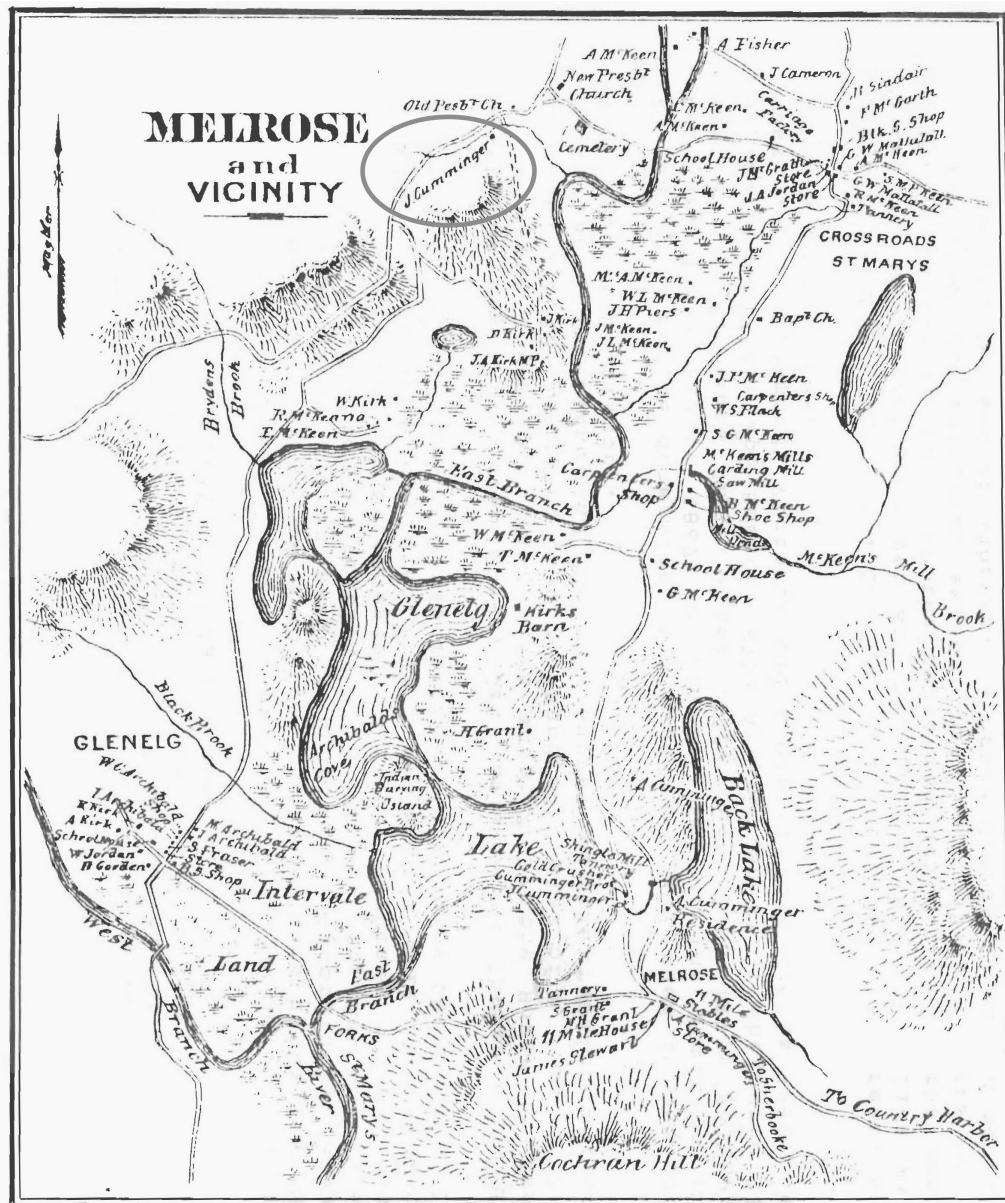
MELROSE
and
VICINITY

Mag Mer

A Mc Keen
A Fisher
J Cameron
New Presb^t Church
Old Presb^t Ch.
H Sinclair
F Mc Garth
Carriage Factory
Blk. S. Shop
G W Mallallall
A Mc Keen
A Mc Keen.
Mc Keen.
Cemetery
School House
J Cumminger
JH Grattan Store
J A Jordan Store
G W S Mc Keen
G W Mallall
R Mc Keen
Tannery
CROSS ROADS
ST MARYS
Mr A Mc Keen
W L Mc Keen
J H Piers
J Mc Keen.
J L Mc Keen
Bap^t Ch.
J Kirk
D Kirk
J A Kirk MP
Brydens Brook
W Kirk
R Mc Keana
E Mc Keen
J P Mc Keen
Carpenters Shop
W S Flack
S G Mc Keen
Mc Keens Mills
Carding Mill
Saw Mill
East Branch
Carpenters Shop
R Mc Keen
Shoe Shop
Mill Ponds
W Mc Keen
T Mc Keen
School House
Mc Keens Mill Brook
G Mc Keen
Glenelg
Kirks Barn
Black Brook
H Grant
GLENELG
W C Archibald
Archibald Cove
Indian Burying Island
A Cumminger
J Archibald
J Archibald
K Kirk
A Kirk
School House
W Jordan
D Gordon
M Archibald
J Archibald
S Fraser
Store
B S Shop
Lake
Shingle Mill
Tannery
Gold Crusher
Cumminger Bros
J Cumminger
Back Lake
Intervale
A Cumminger
Residence
West
Land
East Branch
Tannery
MELROSE
11 Mile Stables
S Grant
W H Grant
11 Mile House
A Cumminger Store
James Stewart
FORKS
St Mary's River
Branch
Rosherbooke
To Country Harbor
Cochran Hill